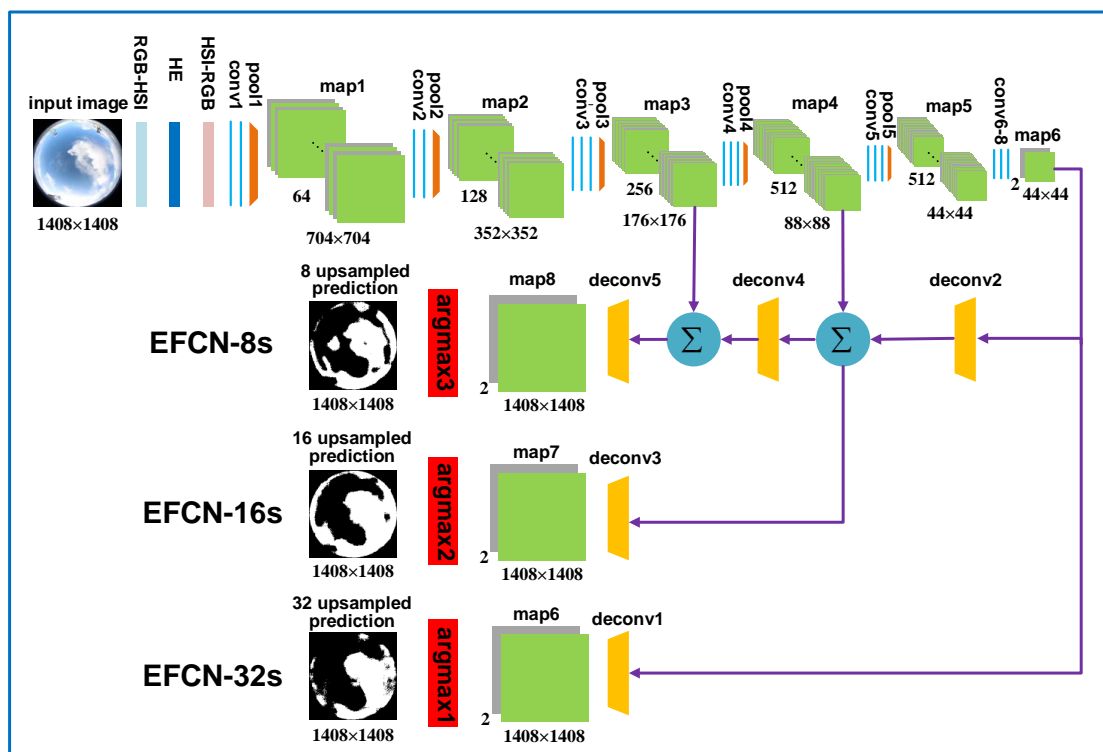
input image
1408×1408
RGB-HSI
HE
HSI-RGB
conv1
pool1
map1
64
704×704
conv2
pool2
map2
128
352×352
conv3
pool3
map3
256
176×176
conv4
pool4
map4
512
88×88
conv5
pool5
map5
512
44×44
conv6-8
map6
2
44×44

8 upsampled prediction
1408×1408
EFCN-8s
argmax3
map8
2
1408×1408
deconv5
$\Sigma$
deconv4
$\Sigma$
deconv2

16 upsampled prediction
1408×1408
EFCN-16s
argmax2
map7
2
1408×1408
deconv3

32 upsampled prediction
1408×1408
EFCN-32s
argmax1
map6
2
1408×1408
deconv1